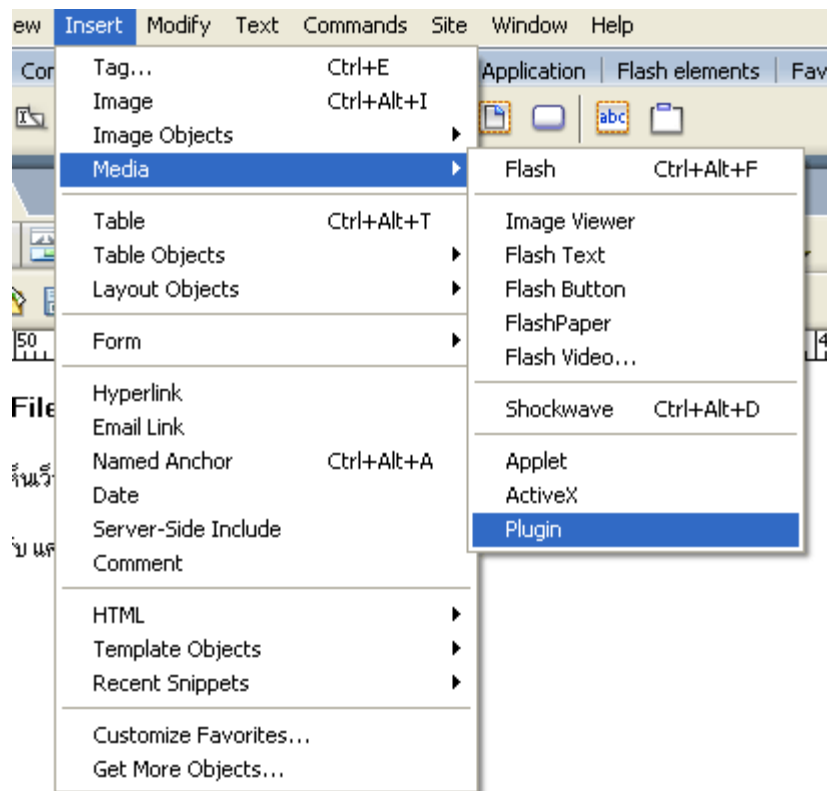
ew Insert Modify Text Commands Site Window Help

Cor Application | Flash elements | Fav

Tag... Ctrl+E
Image Ctrl+Alt+I
Image Objects
Media

Table Ctrl+Alt+T
Table Objects
Layout Objects

Form

Hyperlink
Email Link
Named Anchor Ctrl+Alt+A
Date
Server-Side Include
Comment

HTML
Template Objects
Recent Snippets

Customize Favorites...
Get More Objects...

Flash Ctrl+Alt+F

Image Viewer
Flash Text
Flash Button
FlashPaper
Flash Video...

Shockwave Ctrl+Alt+D

Applet
ActiveX
Plugin

abc

50

File

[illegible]

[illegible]